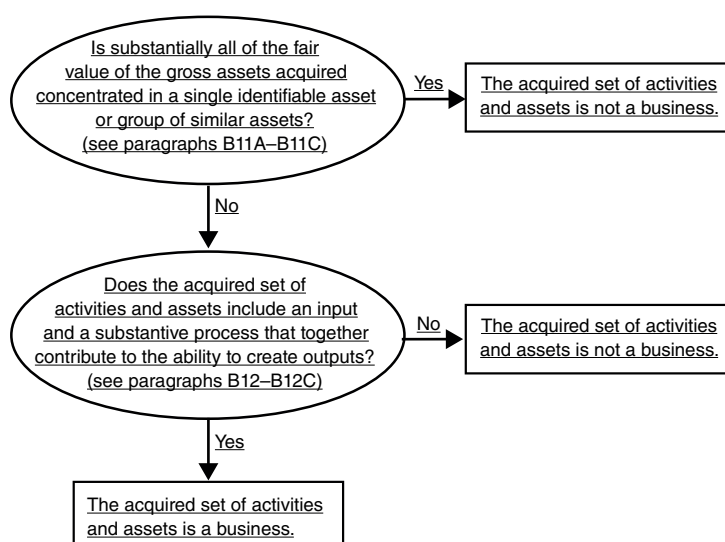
Is substantially all of the fair value of the gross assets acquired concentrated in a single identifiable asset or group of similar assets? (see paragraphs B11A–B11C)

Yes

The acquired set of activities and assets is not a business.

No

Does the acquired set of activities and assets include an input and a substantive process that together contribute to the ability to create outputs? (see paragraphs B12–B12C)

No

The acquired set of activities and assets is not a business.

Yes

The acquired set of activities and assets is a business.